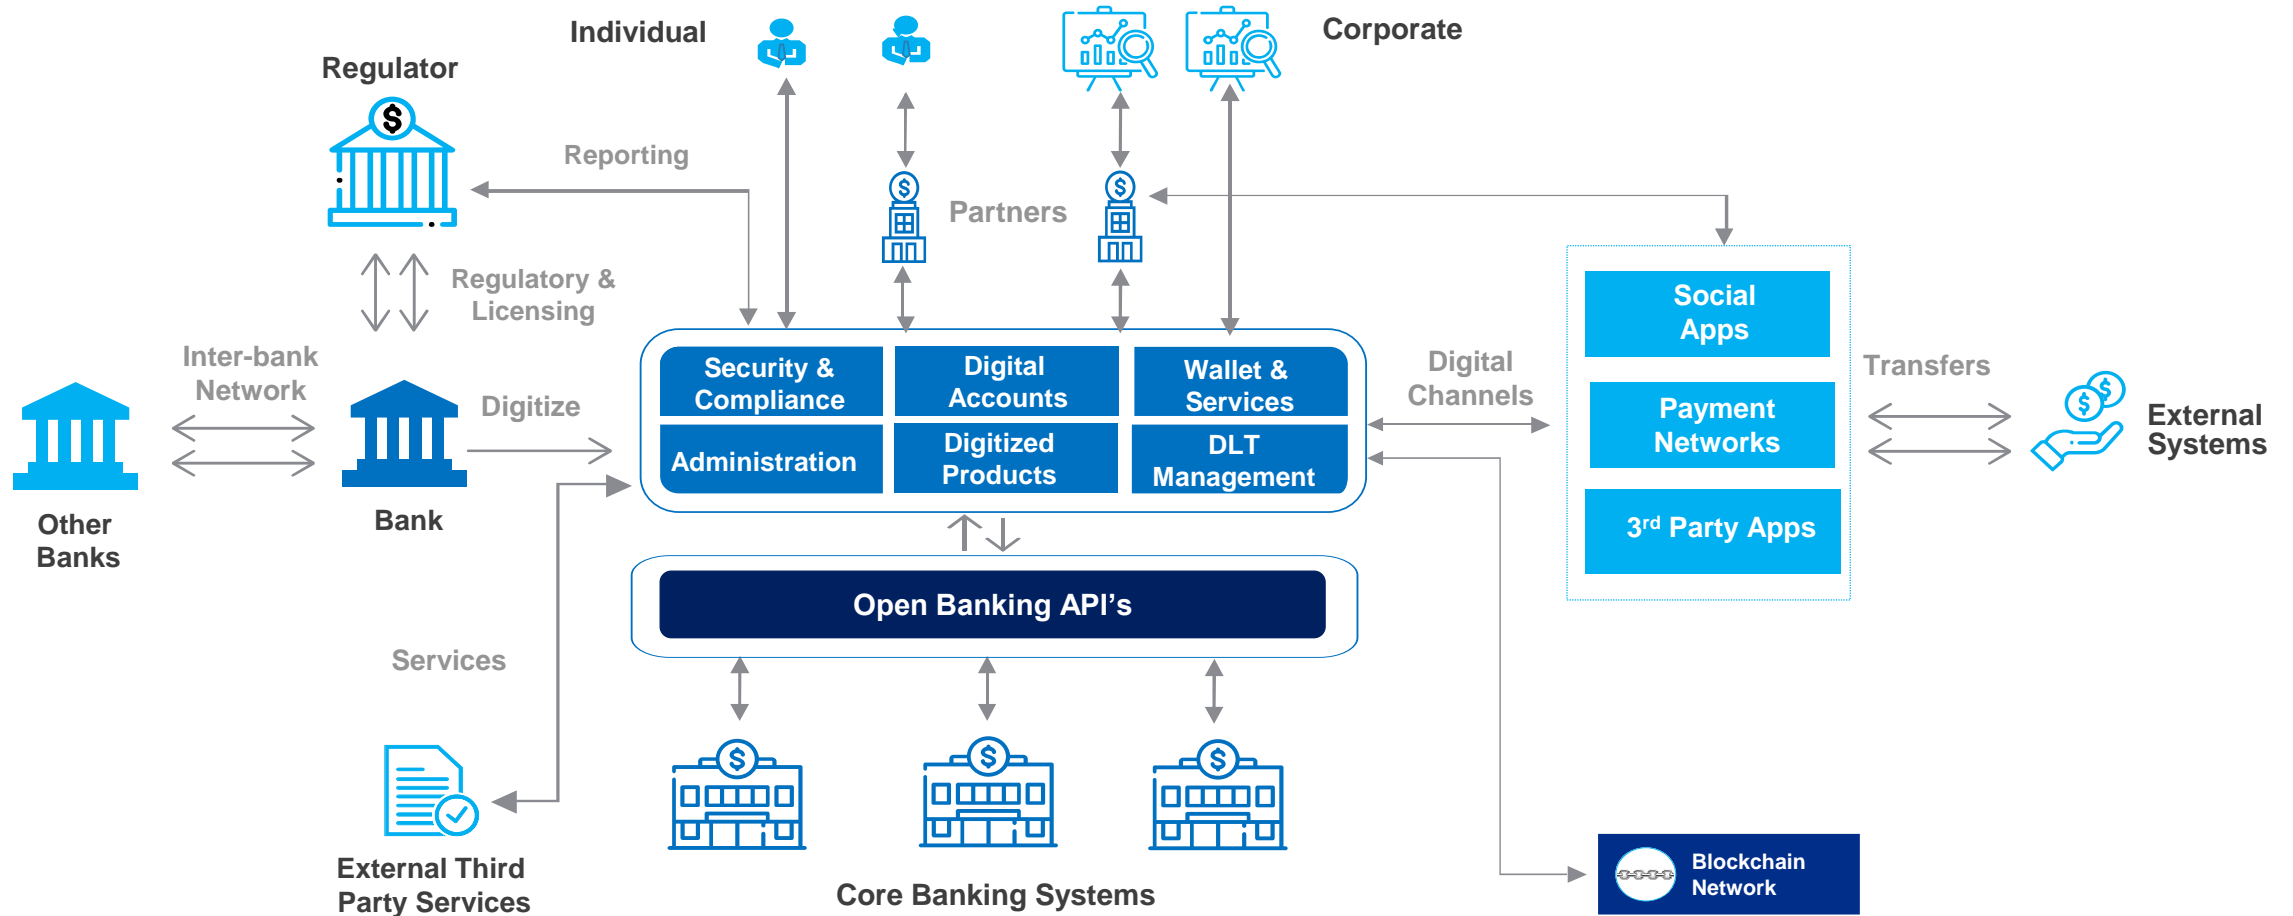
Individual

Corporate

Regulator

Reporting

Partners

Regulatory & Licensing

Inter-bank Network

Digitize

Other Banks

Bank

Security & Compliance

Digital Accounts

Wallet & Services

Administration

Digitized Products

DLT Management

Digital Channels

Social Apps

Payment Networks

3$^{rd}$ Party Apps

Transfers

External Systems

Open Banking API’s

Services

External Third Party Services

Core Banking Systems

Blockchain Network